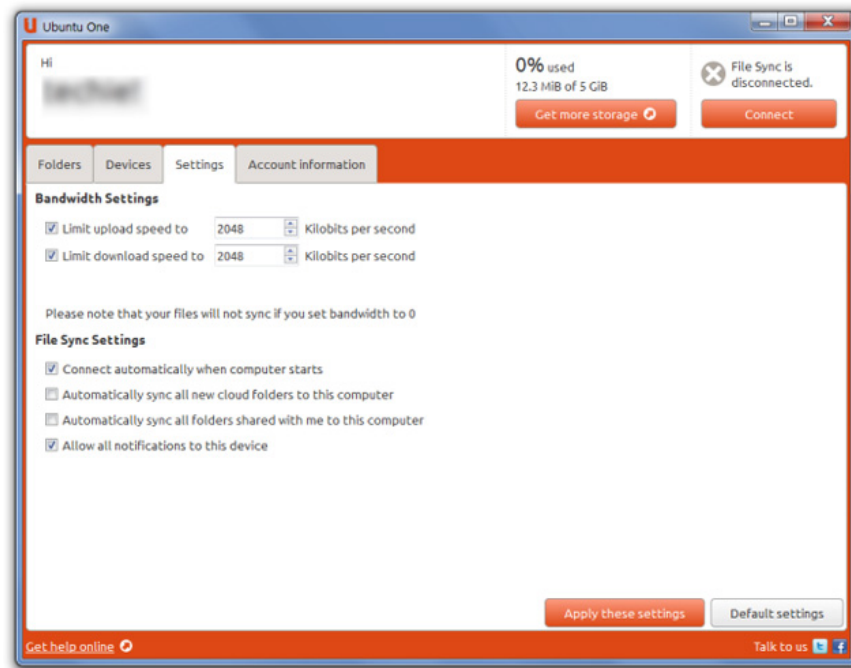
Ubuntu One

Hi
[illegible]

0% used
12.3 MiB of 5 GiB
Get more storage

File Sync is disconnected.
Connect

Folders | Devices | Settings | Account information

Bandwidth Settings
Limit upload speed to 2048 Kilobits per second
Limit download speed to 2048 Kilobits per second

Please note that your files will not sync if you set bandwidth to 0

File Sync Settings
Connect automatically when computer starts
Automatically sync all new cloud folders to this computer
Automatically sync all folders shared with me to this computer
Allow all notifications to this device

Apply these settings
Default settings

Get help online
Talk to us